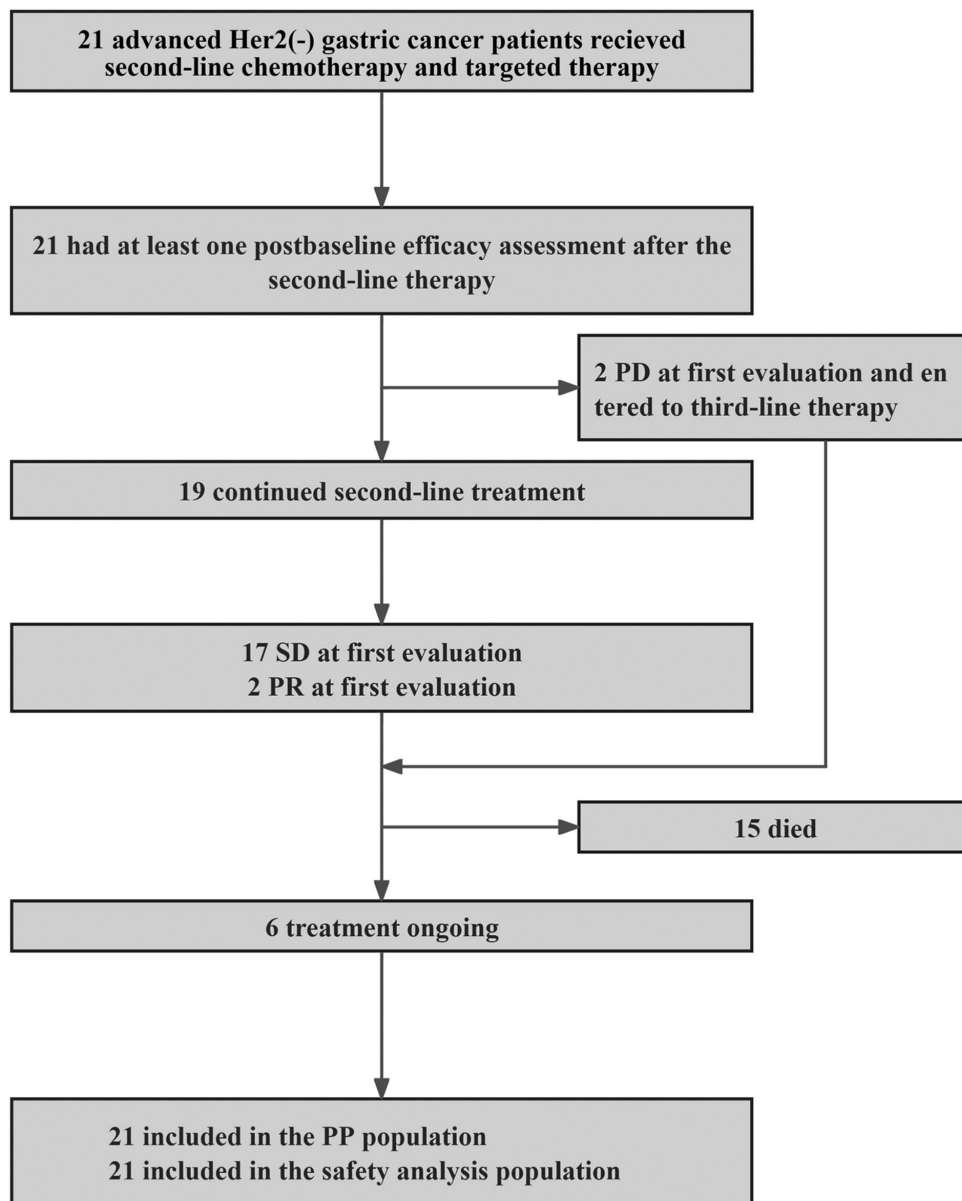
21 advanced Her2(-) gastric cancer patients recieved second-line chemotherapy and targeted therapy

21 had at least one postbaseline efficacy assessment after the second-line therapy

2 PD at first evaluation and en tered to third-line therapy

19 continued second-line treatment

17 SD at first evaluation
2 PR at first evaluation

15 died

6 treatment ongoing

21 included in the PP population
21 included in the safety analysis population